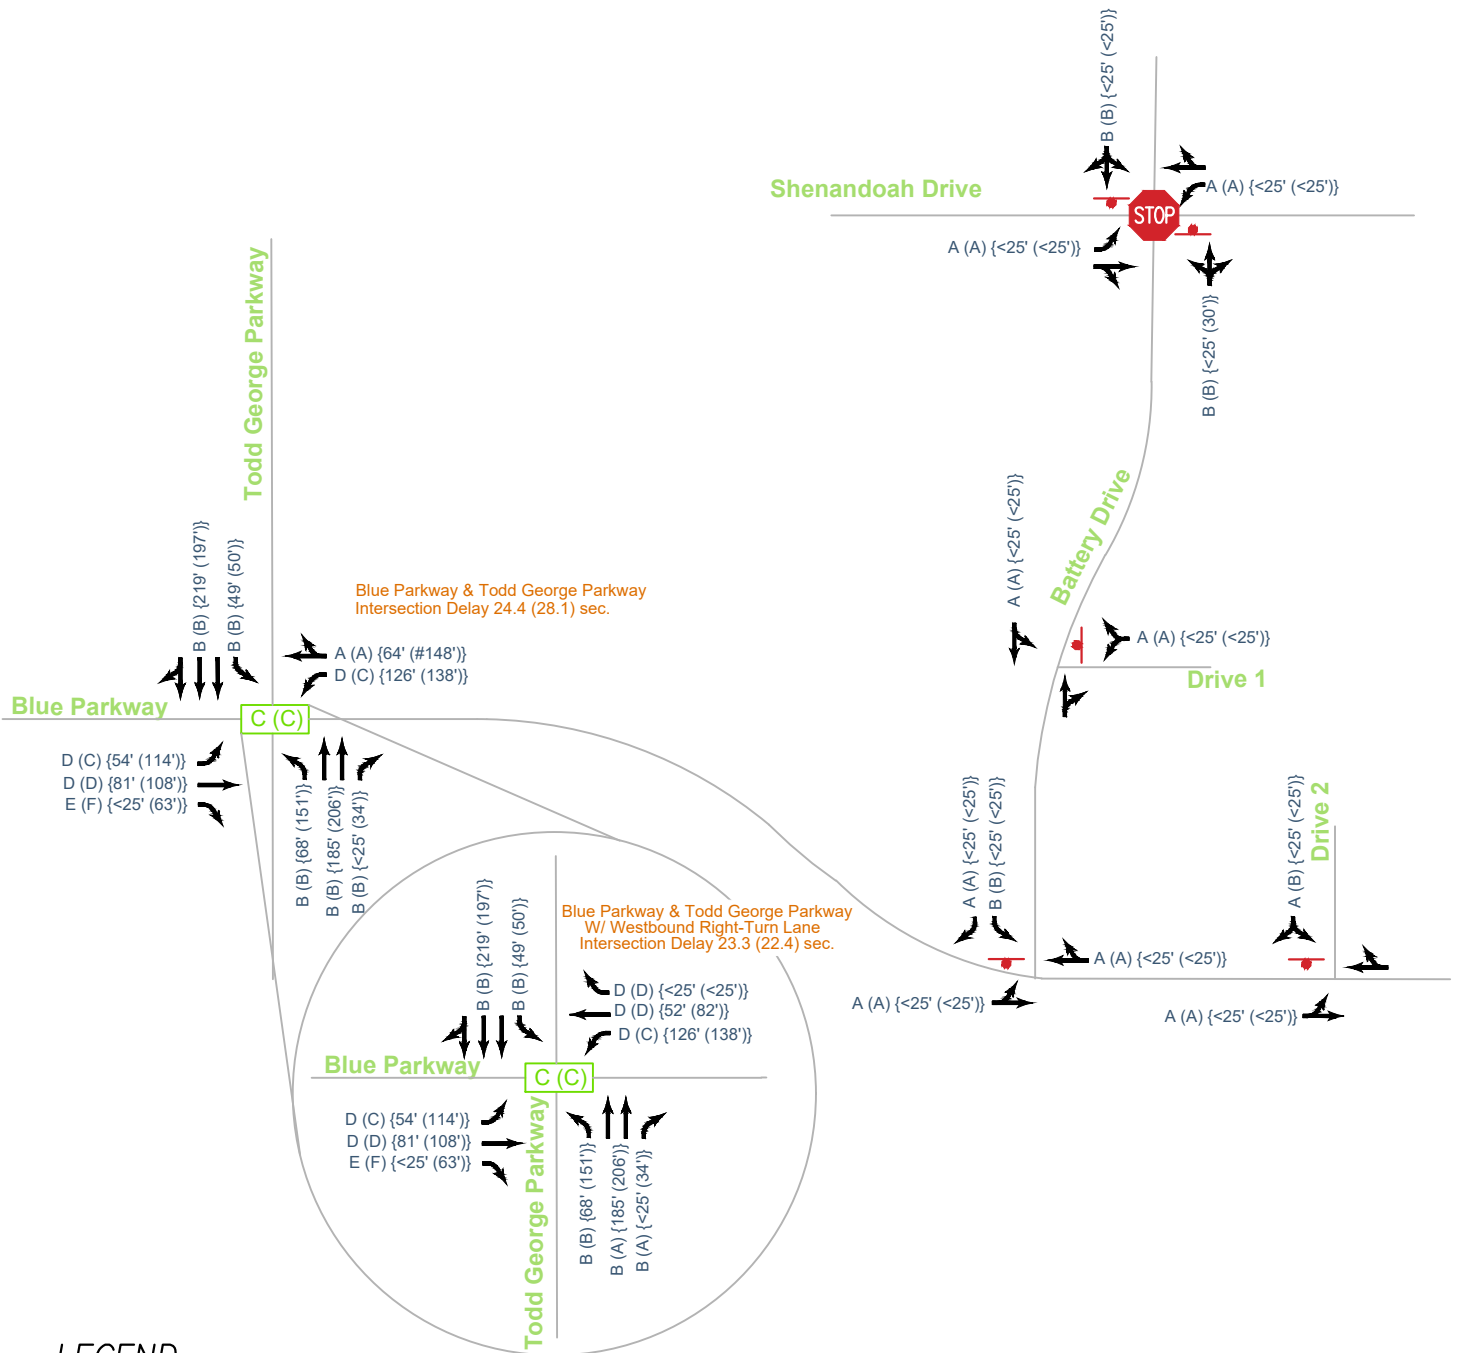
B (B) {<25' (<25')}

Shenandoah Drive

STOP

A (A) {<25' (<25')}

A (A) {<25' (<25')}

B (B) {<25' (30')}

Todd George Parkway

B (B) {219' (197')}

B (B) {49' (50')}

Blue Parkway & Todd George Parkway
Intersection Delay 24.4 (28.1) sec.

A (A) {64' (#148')}
D (C) {126' (138')}

Blue Parkway

C (C)

D (C) {54' (114')}
D (D) {81' (108')}
E (F) {<25' (63')}

B (B) {68' (151')}
B (B) {185' (206')}
B (B) {<25' (34')}

A (A) {<25' (<25')}

Battery Drive

A (A) {<25' (<25')}

Drive 1

A (A) {<25' (<25')}
B (B) {<25' (<25')}

A (A) {<25' (<25')}

A (A) {<25' (<25')}

A (B) {<25' (<25')}

Drive 2

A (A) {<25' (<25')}

B (B) {219' (197')}
B (B) {49' (50')}

Blue Parkway & Todd George Parkway
W/ Westbound Right-Turn Lane
Intersection Delay 23.3 (22.4) sec.

D (D) {<25' (<25')}
D (D) {52' (82')}
D (C) {126' (138')}

Blue Parkway

C (C)

D (C) {54' (114')}
D (D) {81' (108')}
E (F) {<25' (63')}

Todd George Parkway

B (B) {68' (151')}
B (A) {185' (206')}
B (A) {<25' (34')}

LEGEND